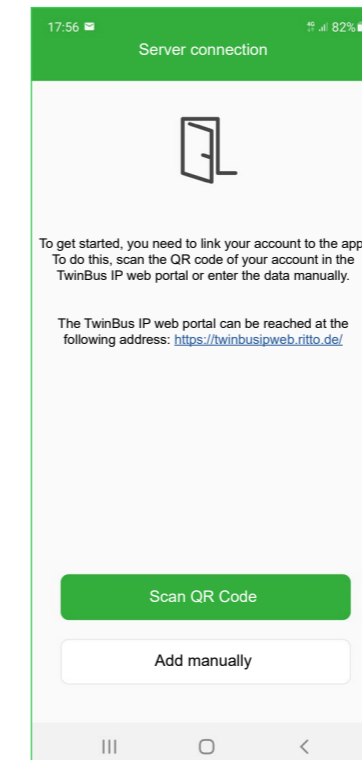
17:56
82%
Server connection

To get started, you need to link your account to the app. To do this, scan the QR code of your account in the TwinBus IP web portal or enter the data manually.

The TwinBus IP web portal can be reached at the following address: https://twinbusipweb.ritto.de/

Scan QR Code

Add manually